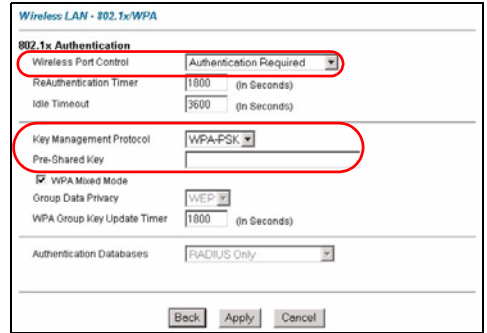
Wireless LAN - 802.1x/WPA

802.1x Authentication

Wireless Port Control Authentication Required

ReAuthentication Timer 1800 (In Seconds)

Idle Timeout 3600 (In Seconds)

Key Management Protocol WPA-PSK

Pre-Shared Key

WPA Mixed Mode

Group Data Privacy WEP

WPA Group Key Update Timer 1800 (In Seconds)

Authentication Databases RADIUS Only

Back Apply Cancel